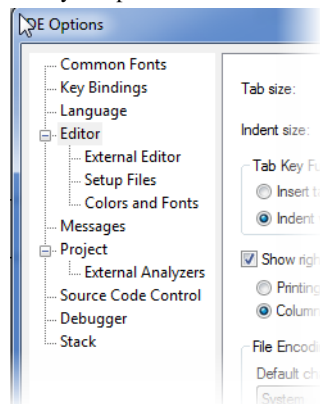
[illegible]E Options

Common Fonts
Key Bindings
Language
Editor
External Editor
Setup Files
Colors and Fonts
Messages
Project
External Analyzers
Source Code Control
Debugger
Stack

Tab size:

Indent size:

Tab Key F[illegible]
Insert t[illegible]
Indent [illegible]

Show rig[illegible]
Printing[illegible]
Column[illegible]

File Encodi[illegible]
Default ch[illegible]
System